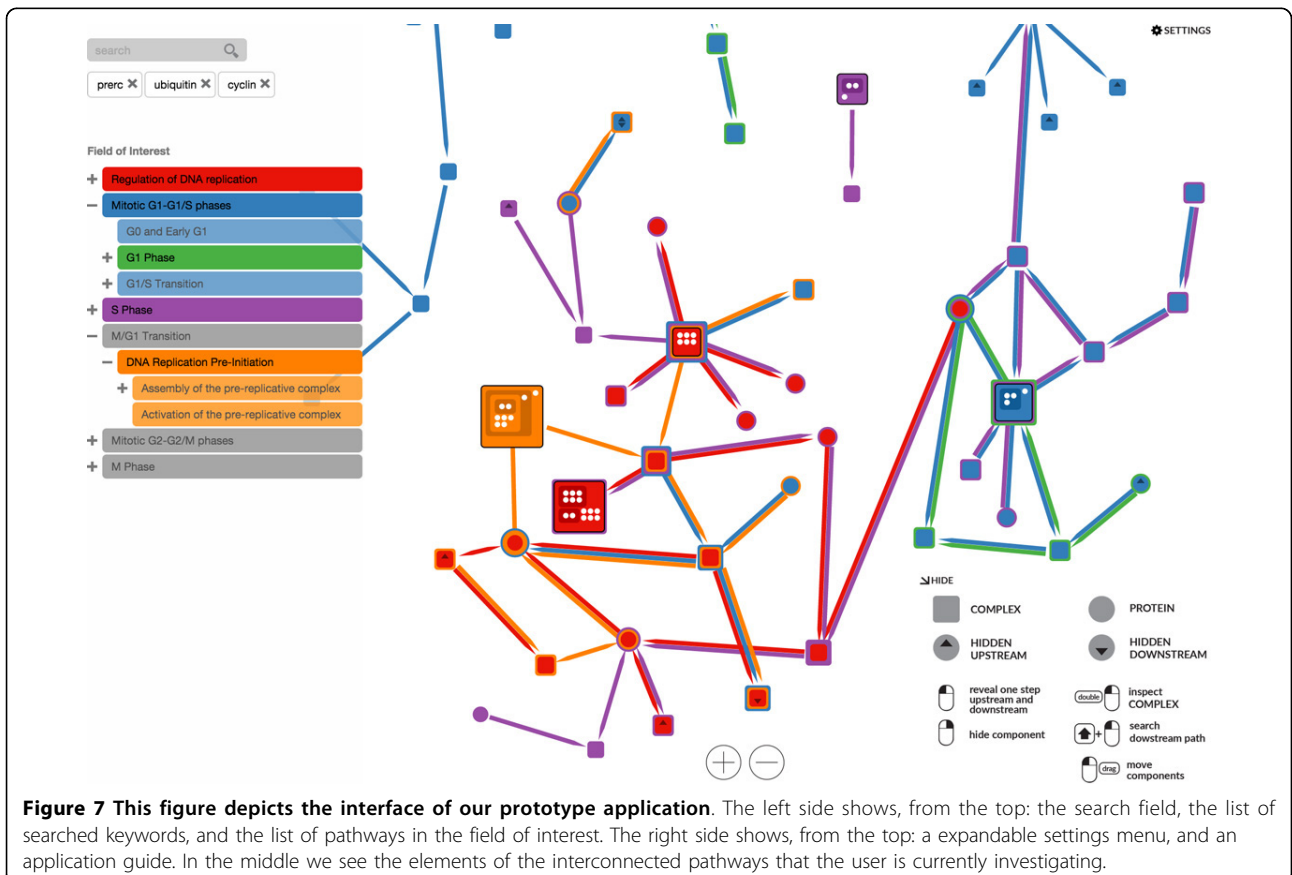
search

prerc ✖ ubiquitin ✖ cyclin ✖

Field of Interest

+ Regulation of DNA replication
− Mitotic G1-G1/S phases
G0 and Early G1
+ G1 Phase
+ G1/S Transition
+ S Phase
− M/G1 Transition
− DNA Replication Pre-Initiation
+ Assembly of the pre-replicative complex
Activation of the pre-replicative complex
+ Mitotic G2-G2/M phases
+ M Phase

SETTINGS

HIDE

COMPLEX

PROTEIN

HIDDEN UPSTREAM

HIDDEN DOWNSTREAM

reveal one step upstream and downstream

double inspect COMPLEX

hide component

search dowstream path

drag move components

**Figure 7 This figure depicts the interface of our prototype application**. The left side shows, from the top: the search field, the list of searched keywords, and the list of pathways in the field of interest. The right side shows, from the top: a expandable settings menu, and an application guide. In the middle we see the elements of the interconnected pathways that the user is currently investigating.